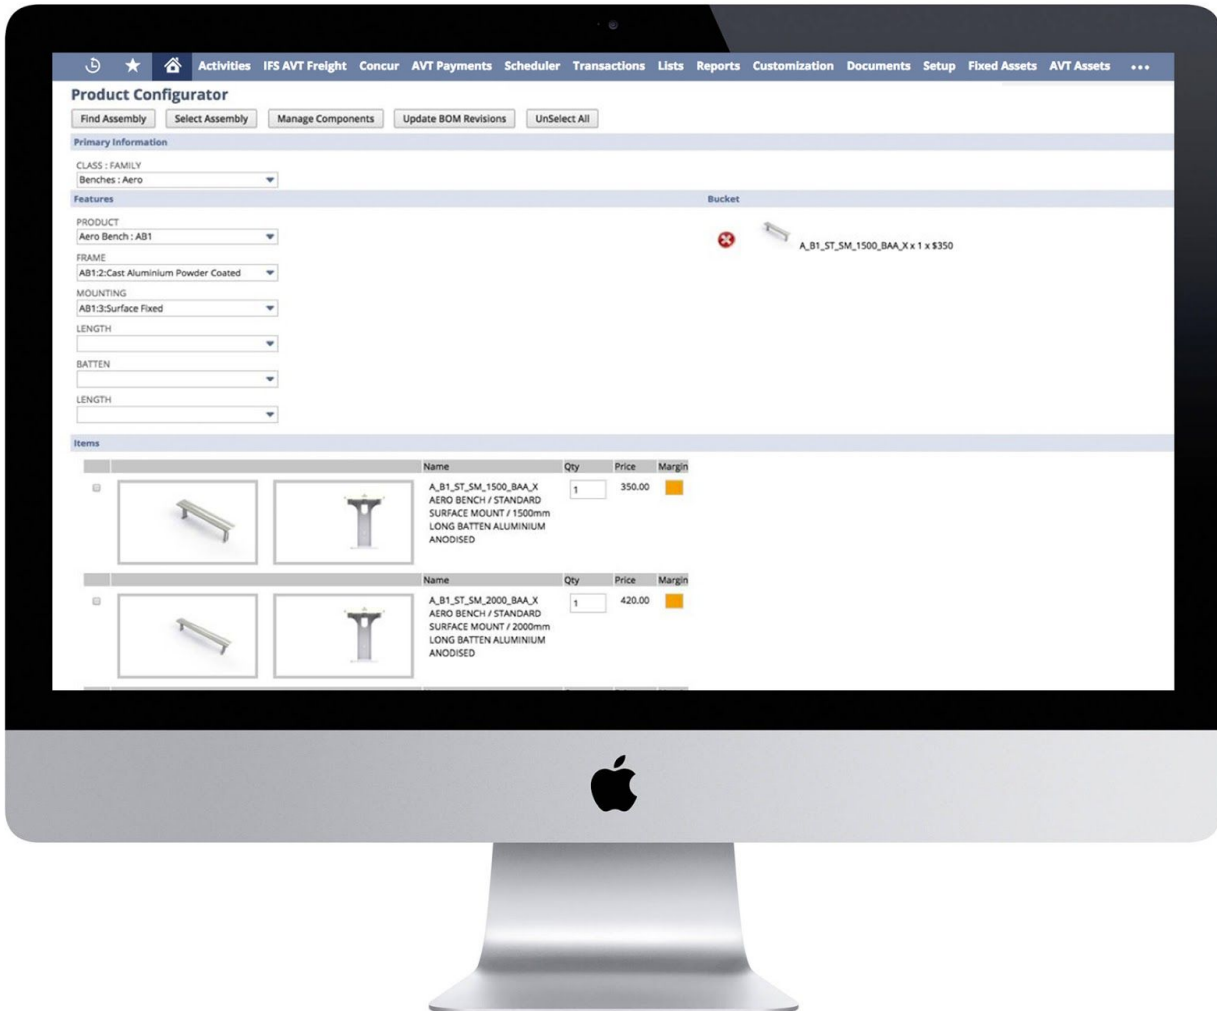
Activities IFS AVT Freight Concur AVT Payments Scheduler Transactions Lists Reports Customization Documents Setup Fixed Assets AVT Assets •••

Product Configurator

Find Assembly Select Assembly Manage Components Update BOM Revisions UnSelect All

Primary Information

CLASS : FAMILY
Benches : Aero

Features

PRODUCT
Aero Bench : AB1

FRAME
AB1:2:Cast Aluminium Powder Coated

MOUNTING
AB1:3:Surface Fixed

LENGTH

BATTEN

LENGTH

Bucket

A_B1_ST_SM_1500_BAA_X x 1 x $350

Items

| | | Name | Qty | Price | Margin |
|---|---|---|---|---|---|
| | | A_B1_ST_SM_1500_BAA_X AERO BENCH / STANDARD SURFACE MOUNT / 1500mm LONG BATTEN ALUMINIUM ANODISED | 1 | 350.00 | |

| | | Name | Qty | Price | Margin |
|---|---|---|---|---|---|
| | | A_B1_ST_SM_2000_BAA_X AERO BENCH / STANDARD SURFACE MOUNT / 2000mm LONG BATTEN ALUMINIUM ANODISED | 1 | 420.00 | |